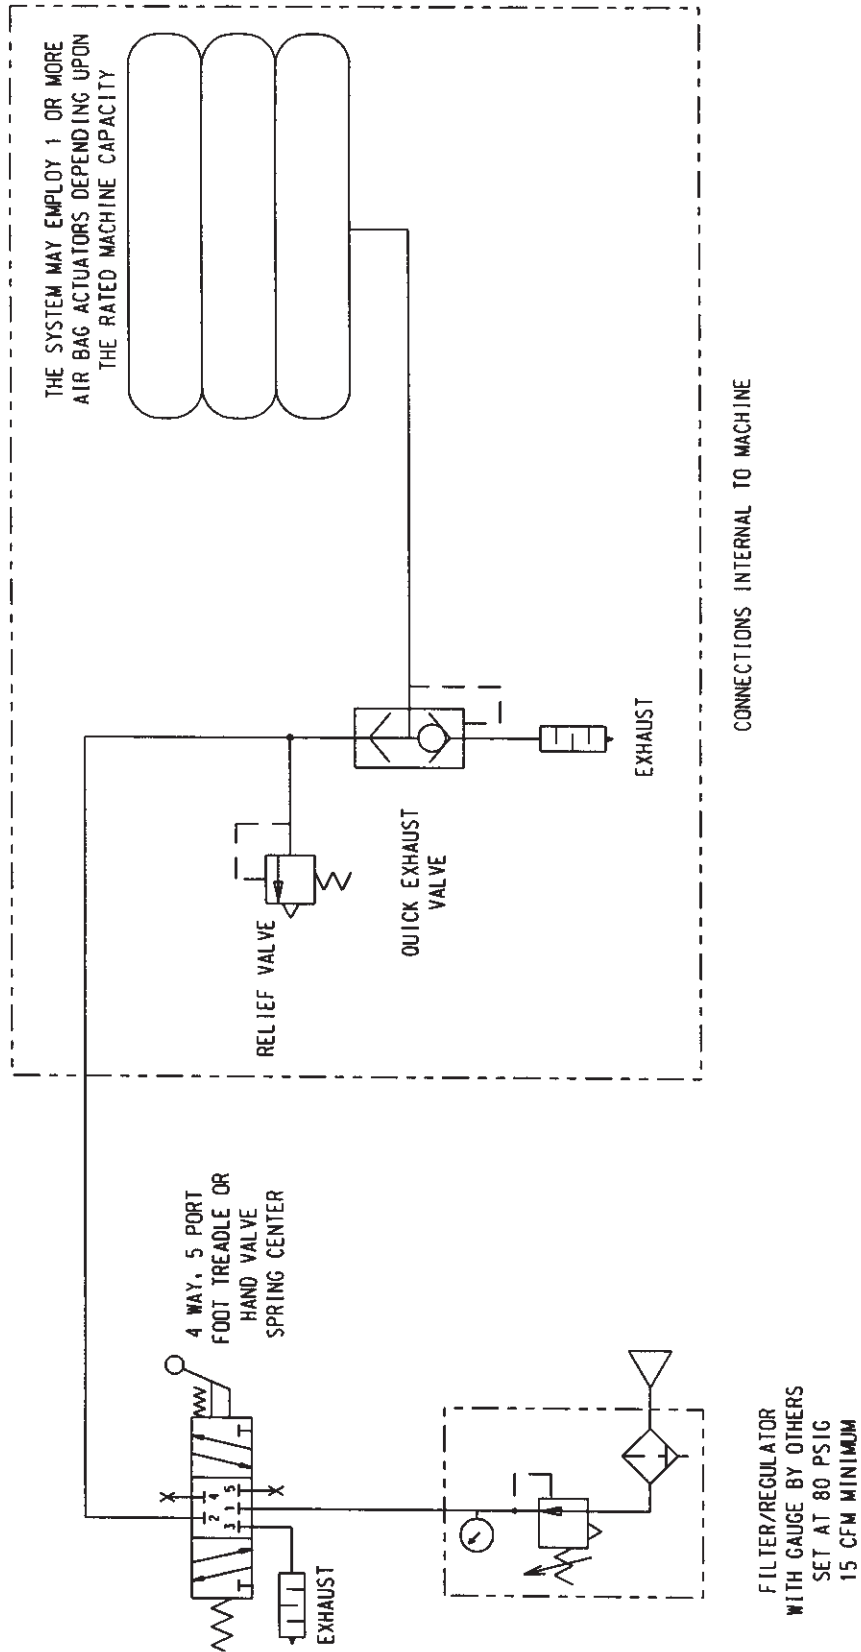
THE SYSTEM MAY EMPLOY 1 OR MORE AIR BAG ACTUATORS DEPENDING UPON THE RATED MACHINE CAPACITY

CONNECTIONS INTERNAL TO MACHINE

EXHAUST

QUICK EXHAUST VALVE

RELIEF VALVE

4 WAY, 5 PORT FOOT TREADLE OR HAND VALVE SPRING CENTER

2 4
3 1 5

EXHAUST

FILTER/REGULATOR WITH GAUGE BY OTHERS SET AT 80 PSIG 15 CFM MINIMUM